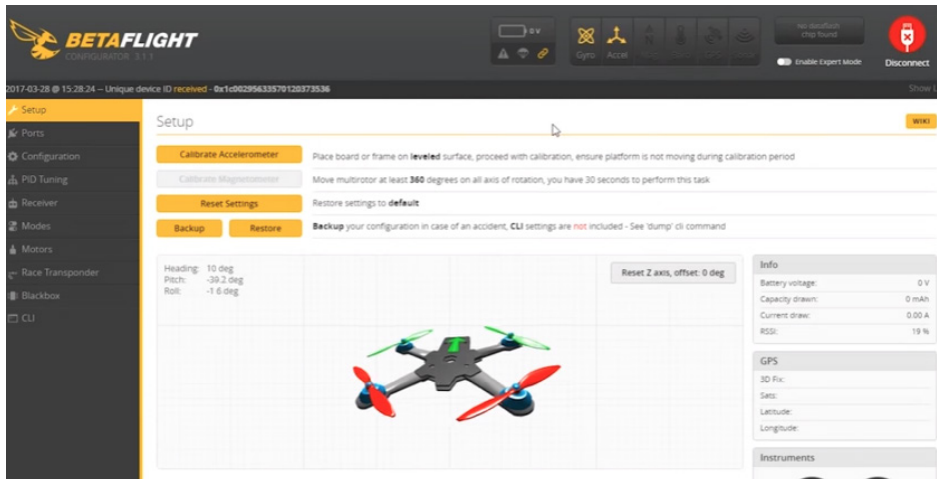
BETAFLIGHT
CONFIGURATOR 3.1.1

0 V

Gyro Accel

no dataflash chip found

Enable Expert Mode

Disconnect

2017-03-28 @ 15:28:24 -- Unique device ID received - 0x1c0029563357012037353​6

Show L

Setup
Ports
Configuration
PID Tuning
Receiver
Modes
Motors
Race Transponder
Blackbox
CLI

Setup

WIKI

Calibrate Accelerometer — Place board or frame on leveled surface, proceed with calibration, ensure platform is not moving during calibration period

Calibrate Magnetometer — Move multirotor at least 360 degrees on all axis of rotation, you have 30 seconds to perform this task

Reset Settings — Restore settings to default

Backup Restore — Backup your configuration in case of an accident, CLI settings are not included - See 'dump' cli command

Heading: 10 deg
Pitch: -39.2 deg
Roll: -1.6 deg

Reset Z axis, offset: 0 deg

Info
Battery voltage: 0 V
Capacity drawn: 0 mAh
Current draw: 0.00 A
RSSI: 19 %

GPS
3D Fix:
Sats:
Latitude:
Longitude:

Instruments